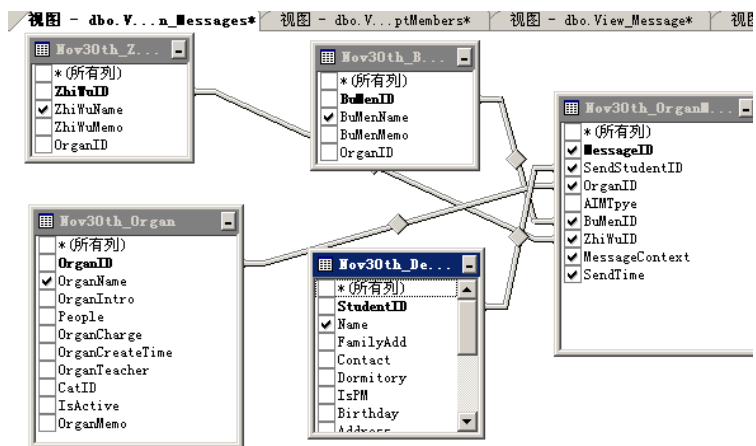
视图 - dbo.V...n_Messages* | 视图 - dbo.V...ptMembers* | 视图 - dbo.View_Message* | 视图

Nov30th_Z...
*(所有列)
ZhiWuID
ZhiWuName
ZhiWuMemo
OrganID

Nov30th_B...
*(所有列)
BuMenID
BuMenName
BuMenMemo
OrganID

Nov30th_OrganM...
*(所有列)
MessageID
SendStudentID
OrganID
AIMTpye
BuMenID
ZhiWuID
MessageContext
SendTime

Nov30th_Organ
*(所有列)
OrganID
OrganName
OrganIntro
People
OrganCharge
OrganCreateTime
OrganTeacher
CatID
IsActive
OrganMemo

Nov30th_De...
*(所有列)
StudentID
Name
FamilyAdd
Contact
Dormitory
IsPM
Birthday
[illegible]